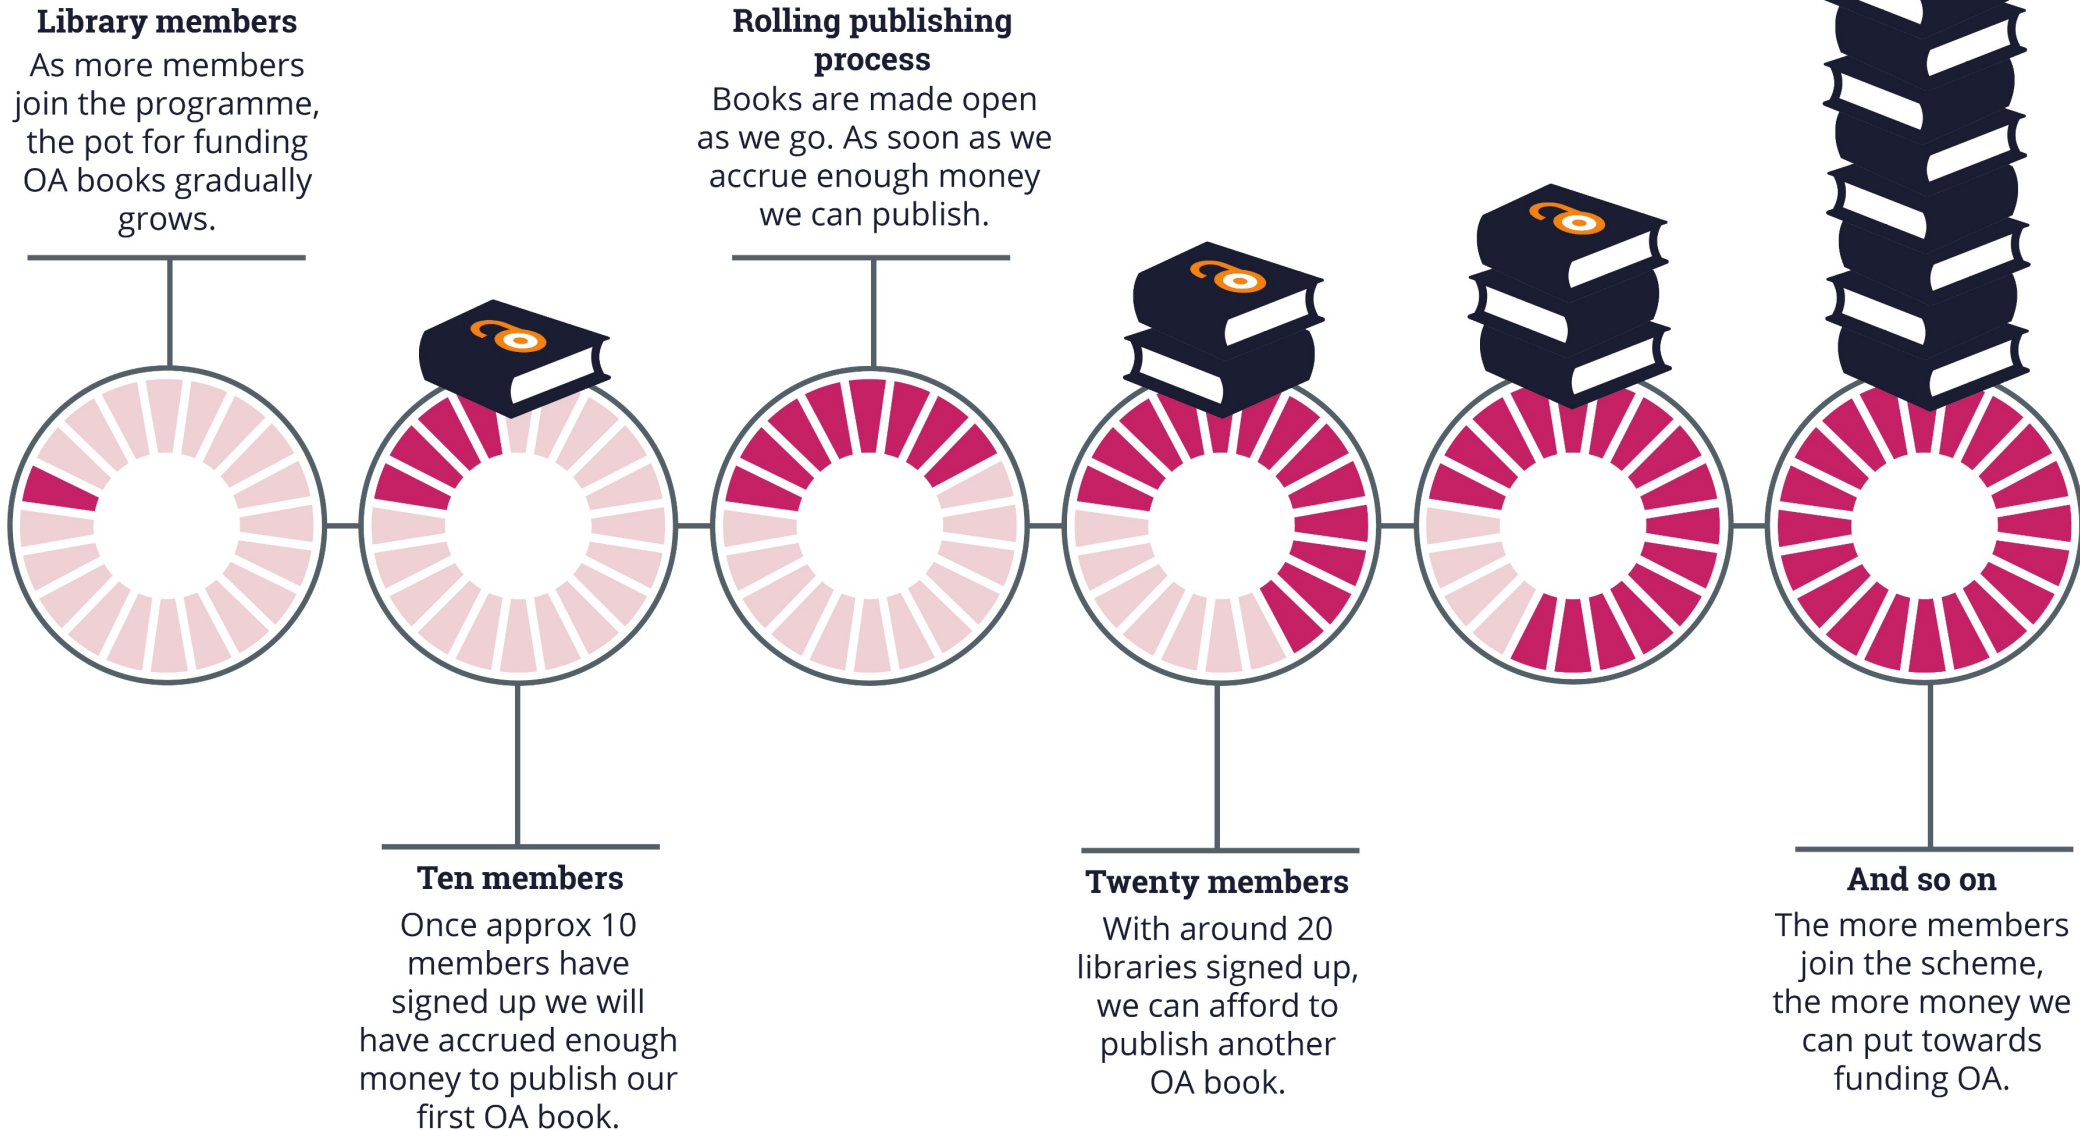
**Library members**
As more members join the programme, the pot for funding OA books gradually grows.

**Rolling publishing process**
Books are made open as we go. As soon as we accrue enough money we can publish.

**Ten members**
Once approx 10 members have signed up we will have accrued enough money to publish our first OA book.

**Twenty members**
With around 20 libraries signed up, we can afford to publish another OA book.

**And so on**
The more members join the scheme, the more money we can put towards funding OA.